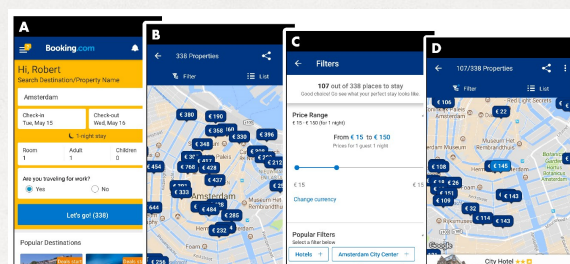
A

Booking.com

Hi, Robert

Search Destination/Property Name

Amsterdam

Check-in
Tue, May 15

Check-out
Wed, May 16

1-night stay

Room
1

Adult
1

Children
0

Are you traveling for work?

Yes

No

Let's go! (338)

Popular Destinations

B

338 Properties

Filter

List

€ 380

€ 190

€ 358

€ 160

€ 396

€ 348

€ 212

€ 768

€ 437

€ 484

€ 285

€ 232

€ 644

€ 133

€ 258

C

Filters

107 out of 338 places to stay

Good choice! Go see what your perfect stay looks like.

Price Range

€ 15 - € 150 (for 1 night)

From € 15 to € 150

Prices for 1 guest 1 night

€ 15

€ 15

Change currency

Popular Filters

Select a filter below

Hotels

Amsterdam City Center

D

107/338 Properties

Filter

List

€ 106

Red Light Secrets

€ 108

€ 145

€ 26

€ 143

€ 109

€ 32

€ 114

€ 143

Google

City Hotel